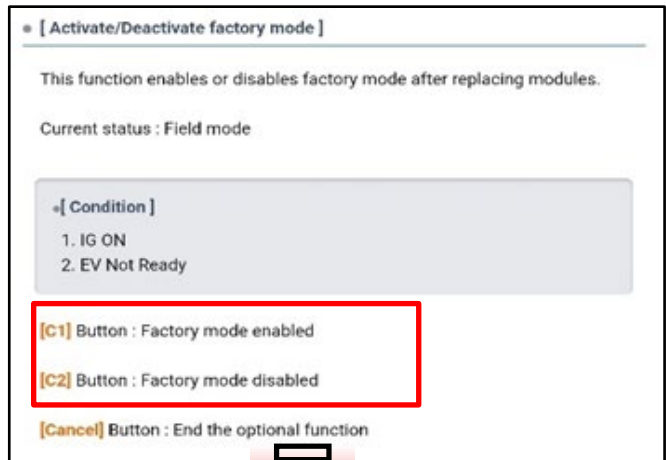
[ Activate/Deactivate factory mode ]

This function enables or disables factory mode after replacing modules.

Current status : Field mode

[ Condition ]

1. IG ON
2. EV Not Ready

[C1] Button : Factory mode enabled

[C2] Button : Factory mode disabled

[Cancel] Button : End the optional function